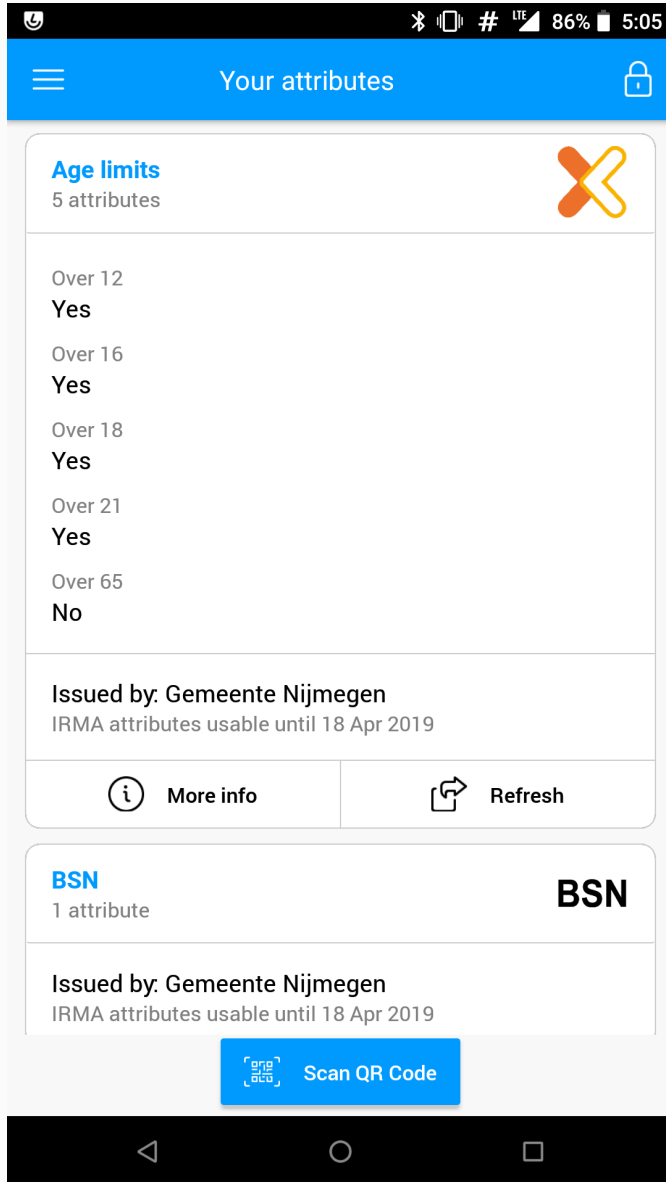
# LTE 86% 5:05

Your attributes

Age limits
5 attributes

Over 12
Yes

Over 16
Yes

Over 18
Yes

Over 21
Yes

Over 65
No

Issued by: Gemeente Nijmegen
IRMA attributes usable until 18 Apr 2019

More info

Refresh

BSN
1 attribute

BSN

Issued by: Gemeente Nijmegen
IRMA attributes usable until 18 Apr 2019

Scan QR Code